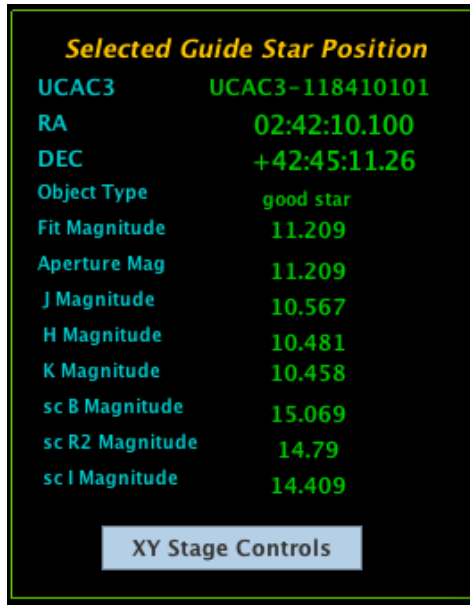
Selected Guide Star Position

| | |
|---|---|
| UCAC3 | UCAC3-118410101 |
| RA | 02:42:10.100 |
| DEC | +42:45:11.26 |
| Object Type | good star |
| Fit Magnitude | 11.209 |
| Aperture Mag | 11.209 |
| J Magnitude | 10.567 |
| H Magnitude | 10.481 |
| K Magnitude | 10.458 |
| sc B Magnitude | 15.069 |
| sc R2 Magnitude | 14.79 |
| sc I Magnitude | 14.409 |

XY Stage Controls